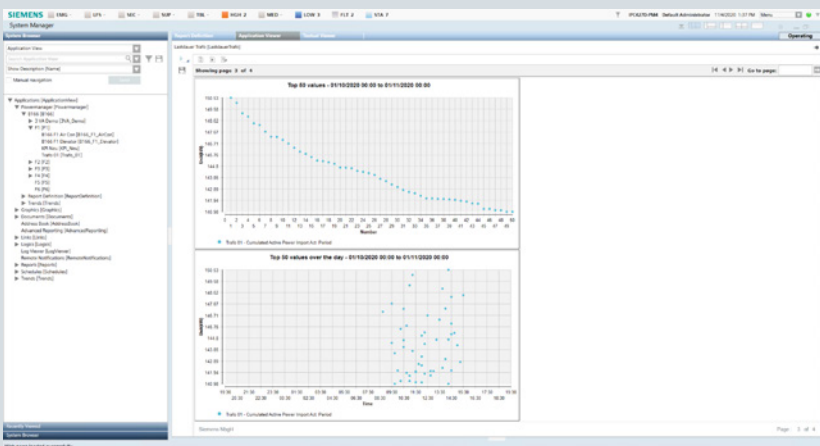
SIEMENS EMG UPS SEC SUP TRL HIGH 2 MED LOW 3 FLT 2 STA 7

System Manager

System Browser

Application View

Show Description [Name]

Manual navigation

Applications [ApplicationView]
Powermanager [Powermanager]
E166 [E166]
3 VA Demo [3VA_Demo]
F1 [F1]
E166 F1 Air Con [E166_F1_AirCon]
E166 F1 Elevator [E166_F1_Elevator]
EPI Res [EPI_Res]
Trafo 01 [Trafo_01]
F2 [F2]
F3 [F3]
F4 [F4]
F5 [F5]
F6 [F6]
Report Definition [ReportDefinition]
Trends [Trends]
Graphics [Graphics]
Documents [Documents]
Address Book [AddressBook]
Advanced Reporting [AdvancedReporting]
Units [Units]
Logics [Logics]
Log Viewer [LogViewer]
Remote Notification [RemoteNotification]
Reports [Reports]
Schedules [Schedules]
Trends [Trends]

Recently Viewed
System Browser

Report Definition | Application Viewer | Textual Viewer

Operating

Lastkurve Trafo [Lastkurve Trafo]

Showing page: 3 of 4

Go to page:

Top 50 values - 01/10/2020 00:00 to 01/11/2020 00:00

Number

Trafo 01 - Cumulated Active Power Import Act. Period

Top 50 values over the day - 01/10/2020 00:00 to 01/11/2020 00:00

Time

Trafo 01 - Cumulated Active Power Import Act. Period

Siemens Mag4

Page: 3 of 4